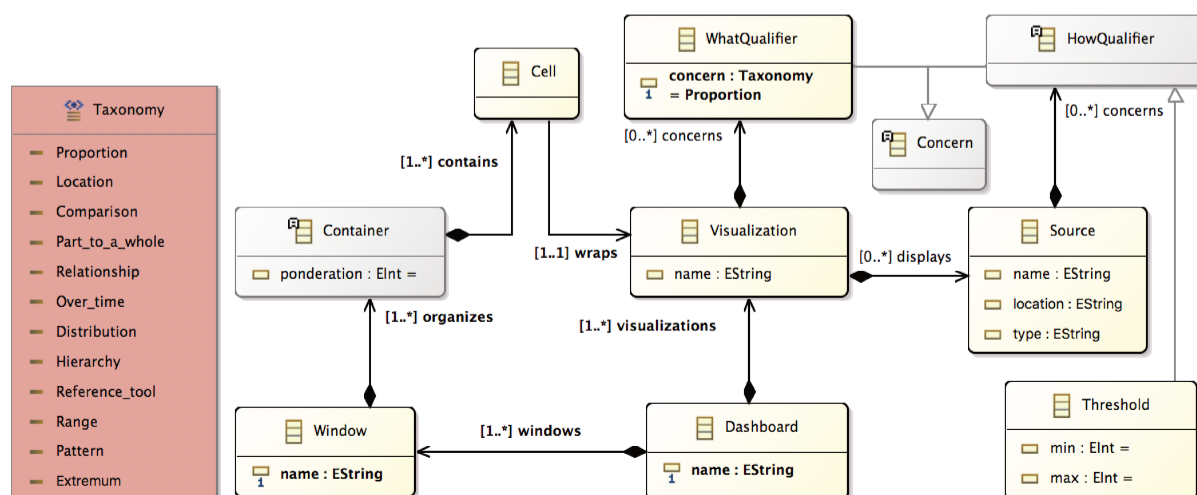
Taxonomy
Proportion
Location
Comparison
Part_to_a_whole
Relationship
Over_time
Distribution
Hierarchy
Reference_tool
Range
Pattern
Extremum

Cell

[1..*] contains

Container
ponderation : EInt =

[1..*] organizes

Window
name : EString

[1..*] windows

WhatQualifier
concern : Taxonomy
1 = Proportion

[0..*] concerns

[1..1] wraps

Visualization
name : EString

[1..*] visualizations

Dashboard
1 name : EString

HowQualifier

Concern

[0..*] concerns

[0..*] displays

Source
name : EString
location : EString
type : EString

Threshold
min : EInt =
max : EInt =